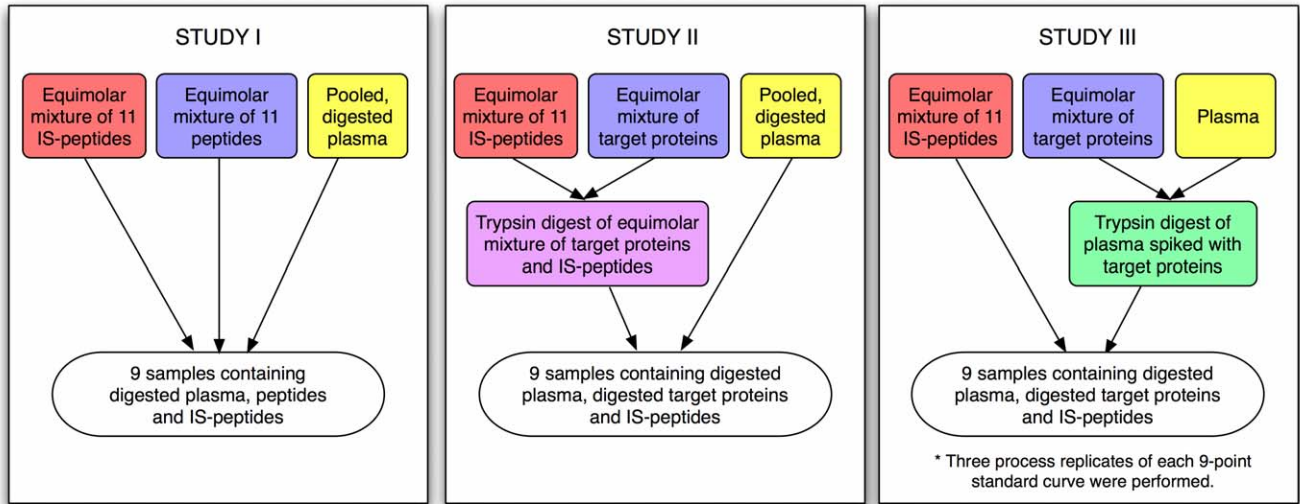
STUDY I

Equimolar mixture of 11 IS-peptides

Equimolar mixture of 11 peptides

Pooled, digested plasma

9 samples containing digested plasma, peptides and IS-peptides

STUDY II

Equimolar mixture of 11 IS-peptides

Equimolar mixture of target proteins

Pooled, digested plasma

Trypsin digest of equimolar mixture of target proteins and IS-peptides

9 samples containing digested plasma, digested target proteins and IS-peptides

STUDY III

Equimolar mixture of 11 IS-peptides

Equimolar mixture of target proteins

Plasma

Trypsin digest of plasma spiked with target proteins

9 samples containing digested plasma, digested target proteins and IS-peptides

* Three process replicates of each 9-point standard curve were performed.